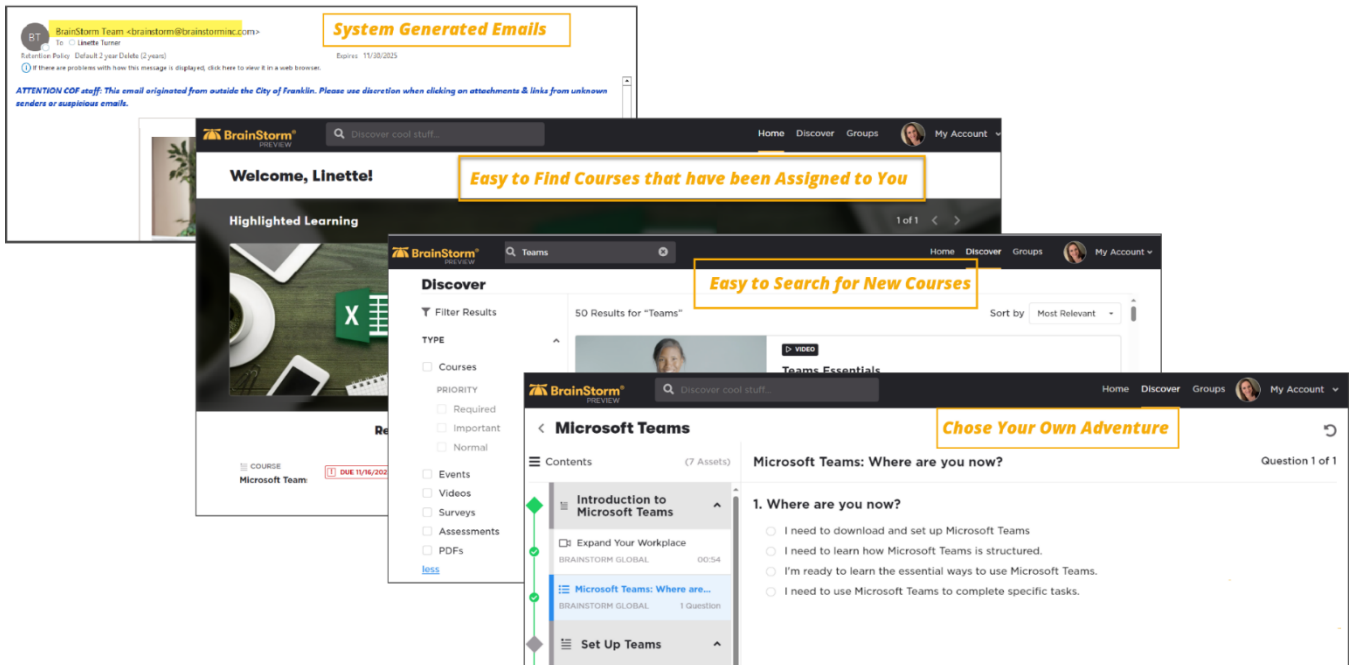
BT BrainStorm Team <brainstorm@brainstorminc.com>
To Linette Turner
Retention Policy Default 2 year Delete (2 years) Expires 11/30/2025
If there are problems with how this message is displayed, click here to view it in a web browser.

System Generated Emails

ATTENTION COF staff: This email originated from outside the City of Franklin. Please use discretion when clicking on attachments & links from unknown senders or suspicious emails.

BrainStorm PREVIEW Discover cool stuff... Home Discover Groups My Account

Welcome, Linette!

Easy to Find Courses that have been Assigned to You

Highlighted Learning 1 of 1

Re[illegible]

COURSE
Microsoft Team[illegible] DUE 11/16/202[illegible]

BrainStorm PREVIEW Teams Home Discover Groups My Account

Discover

Easy to Search for New Courses

Filter Results
50 Results for "Teams"
Sort by Most Relevant

TYPE
Courses
PRIORITY
Required
Important
Normal
Events
Videos
Surveys
Assessments
PDFs
less

VIDEO
Teams Essentials

BrainStorm PREVIEW Discover cool stuff... Home Discover Groups My Account

Microsoft Teams

Chose Your Own Adventure

Contents (7 Assets)

Introduction to Microsoft Teams
Expand Your Workplace
BRAINSTORM GLOBAL 00:54
Microsoft Teams: Where are...
BRAINSTORM GLOBAL 1 Question
Set Up Teams

Microsoft Teams: Where are you now?
Question 1 of 1

1. Where are you now?
I need to download and set up Microsoft Teams
I need to learn how Microsoft Teams is structured.
I'm ready to learn the essential ways to use Microsoft Teams.
I need to use Microsoft Teams to complete specific tasks.